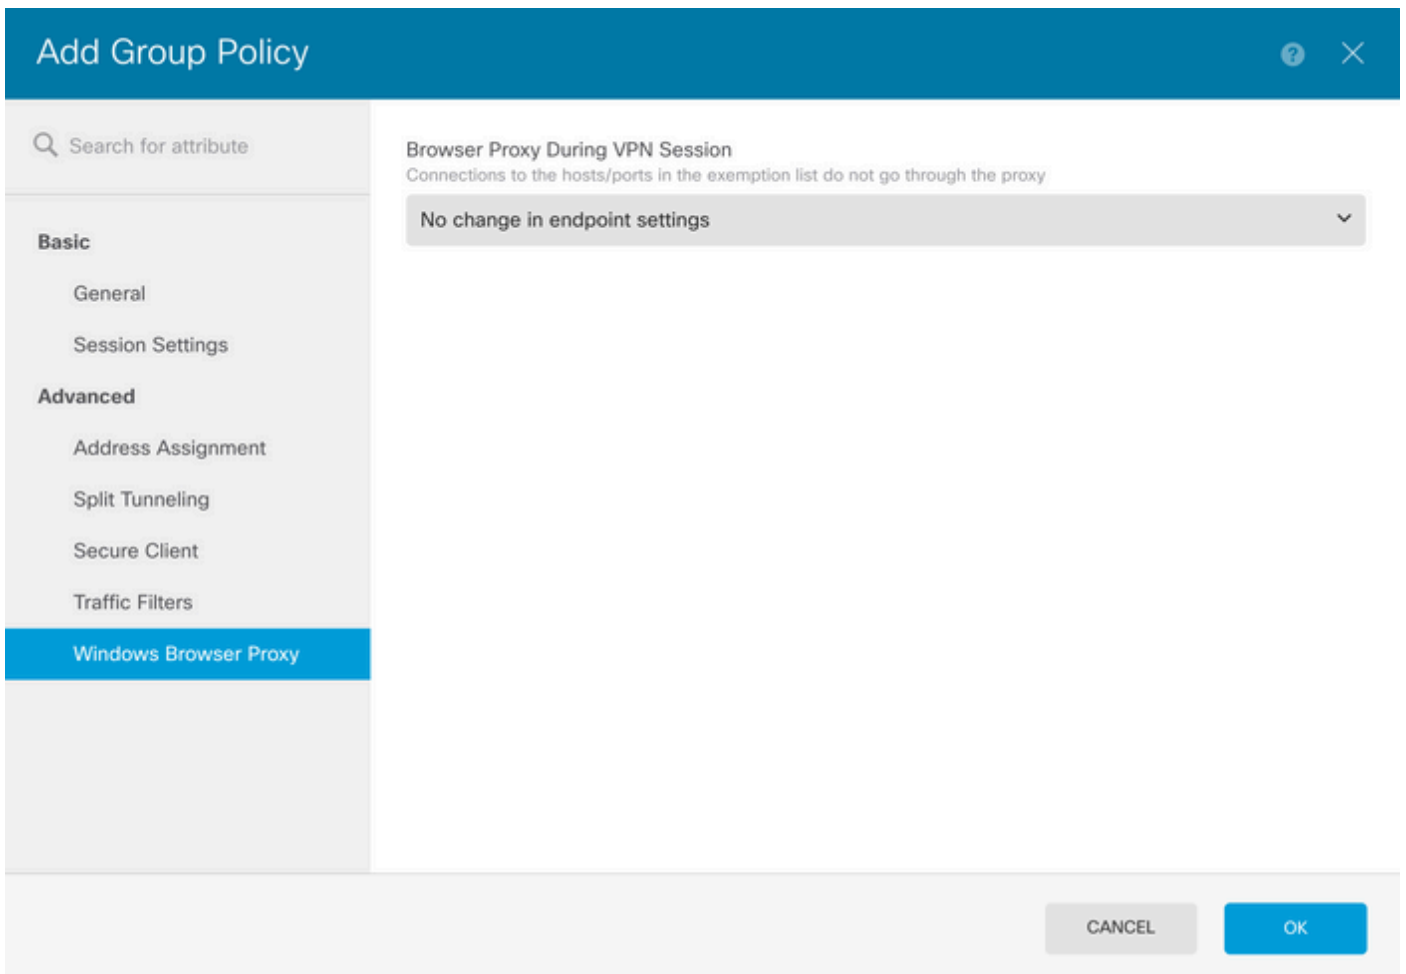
Add Group Policy

Search for attribute

Basic

General

Session Settings

Advanced

Address Assignment

Split Tunneling

Secure Client

Traffic Filters

Windows Browser Proxy

Browser Proxy During VPN Session
Connections to the hosts/ports in the exemption list do not go through the proxy

No change in endpoint settings

CANCEL

OK